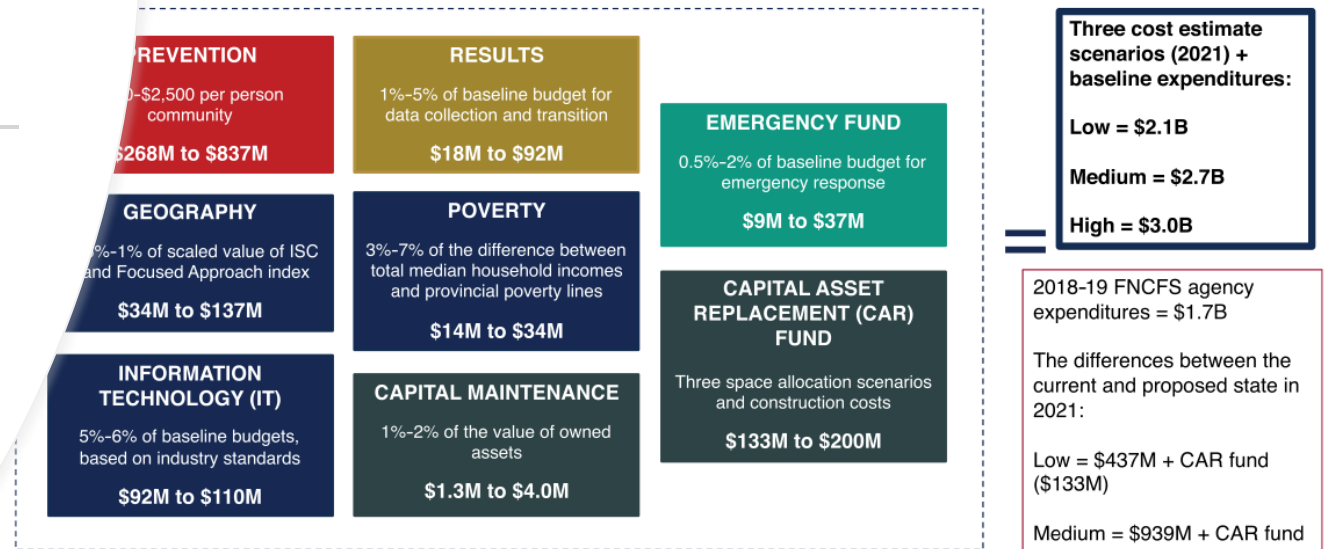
PREVENTION
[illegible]0-$2,500 per person community
$268M to $837M

GEOGRAPHY
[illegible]%-1% of scaled value of ISC and Focused Approach index
$34M to $137M

INFORMATION TECHNOLOGY (IT)
5%-6% of baseline budgets, based on industry standards
$92M to $110M

RESULTS
1%-5% of baseline budget for data collection and transition
$18M to $92M

POVERTY
3%-7% of the difference between total median household incomes and provincial poverty lines
$14M to $34M

CAPITAL MAINTENANCE
1%-2% of the value of owned assets
$1.3M to $4.0M

EMERGENCY FUND
0.5%-2% of baseline budget for emergency response
$9M to $37M

CAPITAL ASSET REPLACEMENT (CAR) FUND
Three space allocation scenarios and construction costs
$133M to $200M

=

Three cost estimate scenarios (2021) + baseline expenditures:

Low = $2.1B

Medium = $2.7B

High = $3.0B

2018-19 FNCFS agency expenditures = $1.7B

The differences between the current and proposed state in 2021:

Low = $437M + CAR fund ($133M)

Medium = $939M + CAR fund